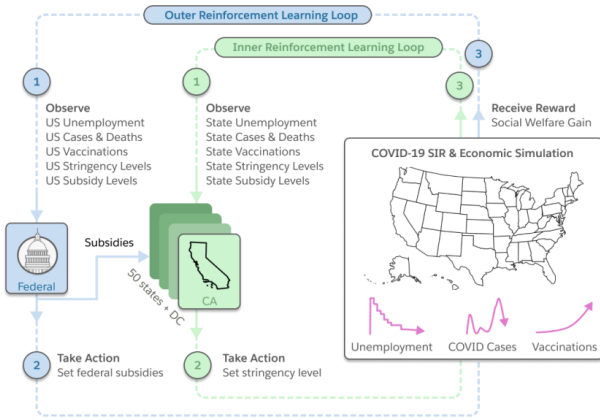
Outer Reinforcement Learning Loop

Inner Reinforcement Learning Loop

1

Observe
US Unemployment
US Cases & Deaths
US Vaccinations
US Stringency Levels
US Subsidy Levels

1

Observe
State Unemployment
State Cases & Deaths
State Vaccinations
State Stringency Levels
State Subsidy Levels

3

3

Receive Reward
Social Welfare Gain

COVID-19 SIR & Economic Simulation

Federal

Subsidies

50 states + DC

CA

Unemployment

COVID Cases

Vaccinations

2

Take Action
Set federal subsidies

2

Take Action
Set stringency level